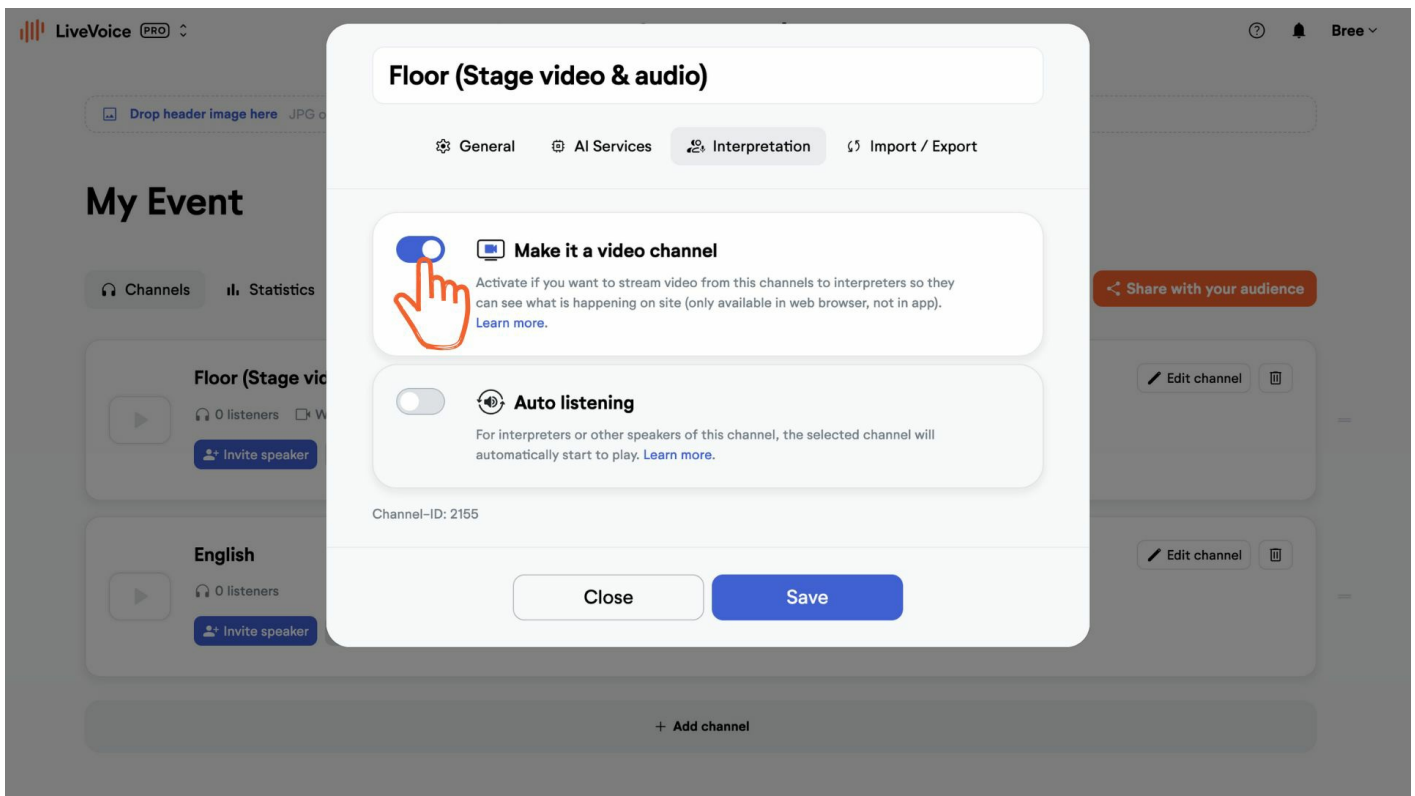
LiveVoice PRO

Bree

Drop header image here JPG o

My Event

Channels Statistics

Share with your audience

Floor (Stage vid

0 listeners W

Invite speaker

Edit channel

English

0 listeners

Invite speaker

Edit channel

+ Add channel

Floor (Stage video & audio)

General AI Services Interpretation Import / Export

Make it a video channel

Activate if you want to stream video from this channels to interpreters so they can see what is happening on site (only available in web browser, not in app). Learn more.

Auto listening

For interpreters or other speakers of this channel, the selected channel will automatically start to play. Learn more.

Channel-ID: 2155

Close

Save